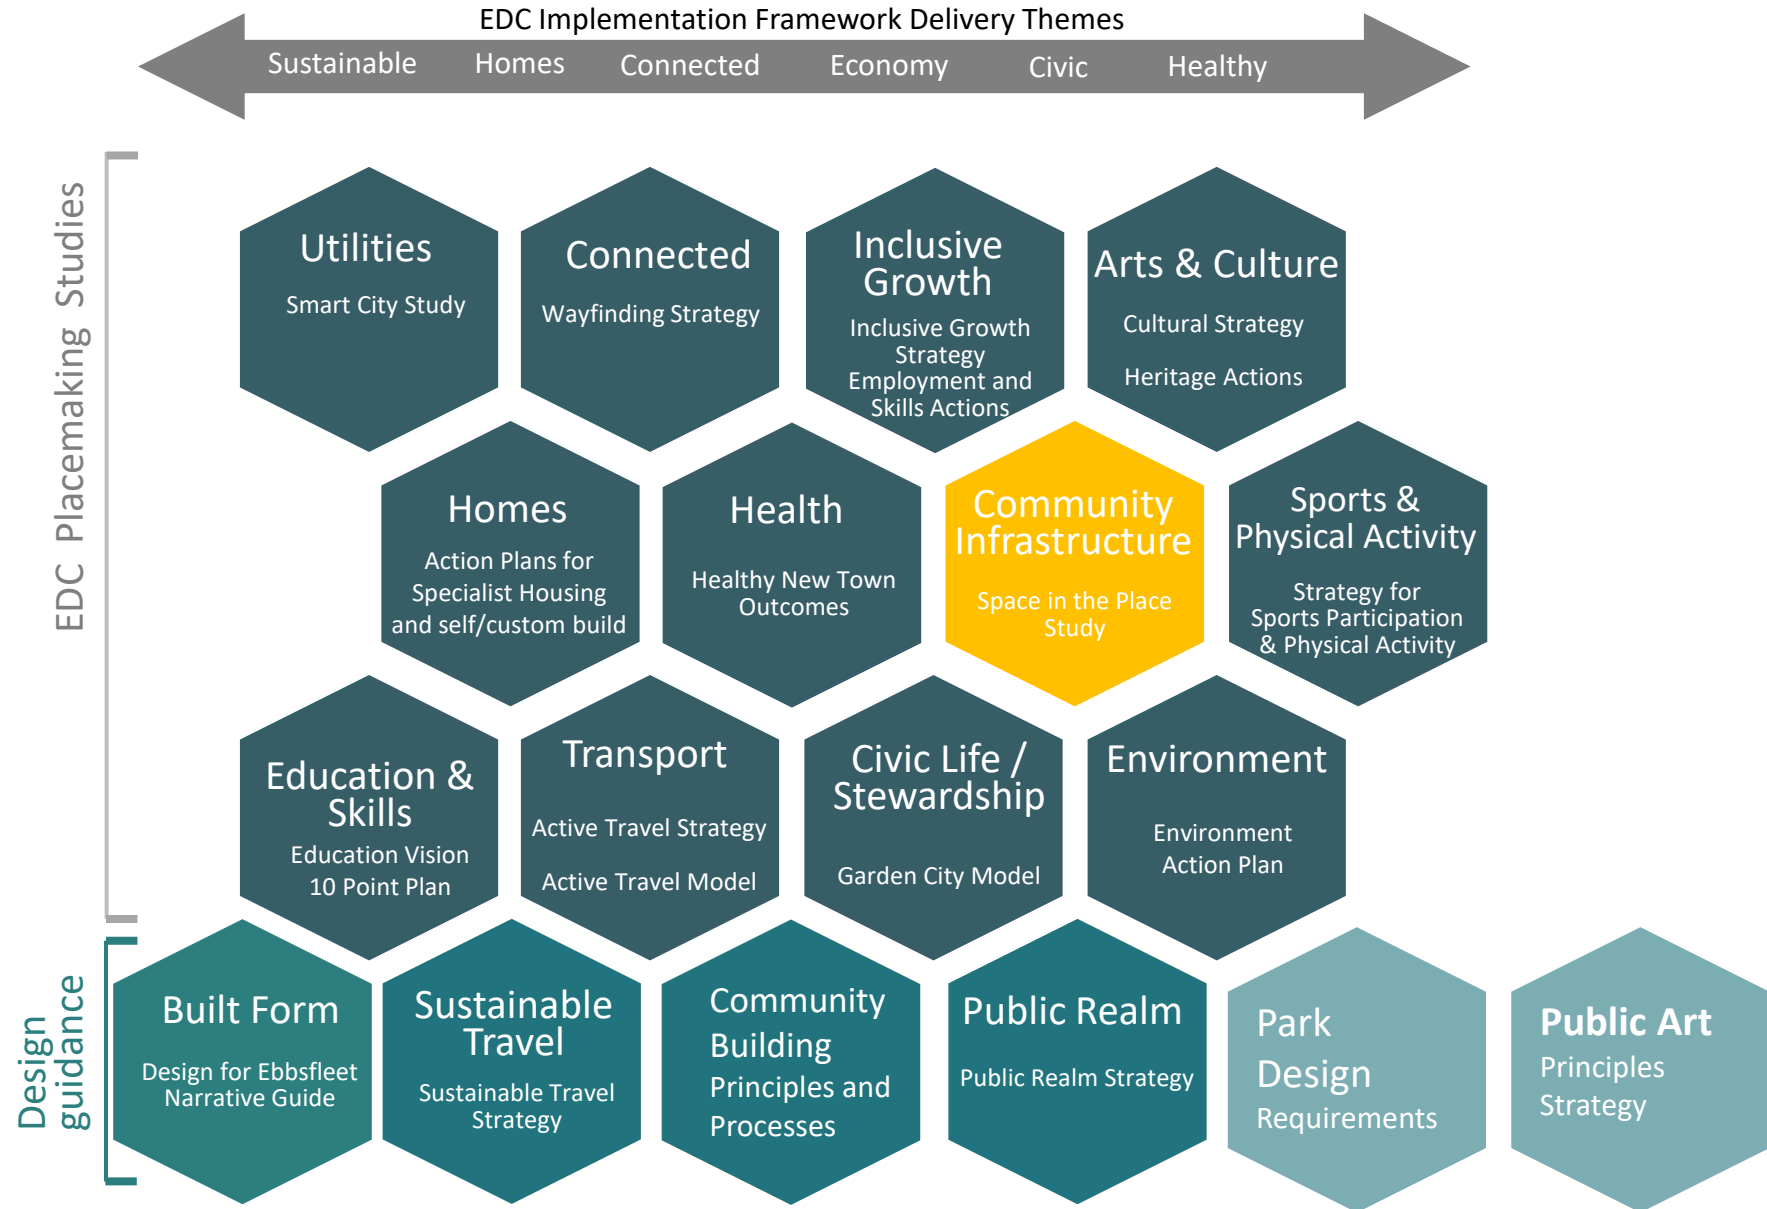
EDC Implementation Framework Delivery Themes

Sustainable Homes Connected Economy Civic Healthy

EDC Placemaking Studies

Utilities
Smart City Study

Connected
Wayfinding Strategy

Inclusive Growth
Inclusive Growth Strategy
Employment and Skills Actions

Arts & Culture
Cultural Strategy
Heritage Actions

Homes
Action Plans for Specialist Housing and self/custom build

Health
Healthy New Town Outcomes

Community Infrastructure
Space in the Place Study

Sports & Physical Activity
Strategy for Sports Participation & Physical Activity

Education & Skills
Education Vision
10 Point Plan

Transport
Active Travel Strategy
Active Travel Model

Civic Life / Stewardship
Garden City Model

Environment
Environment Action Plan

Design guidance

Built Form
Design for Ebbsfleet Narrative Guide

Sustainable Travel
Sustainable Travel Strategy

Community Building Principles and Processes

Public Realm
Public Realm Strategy

Park Design Requirements

Public Art
Principles Strategy